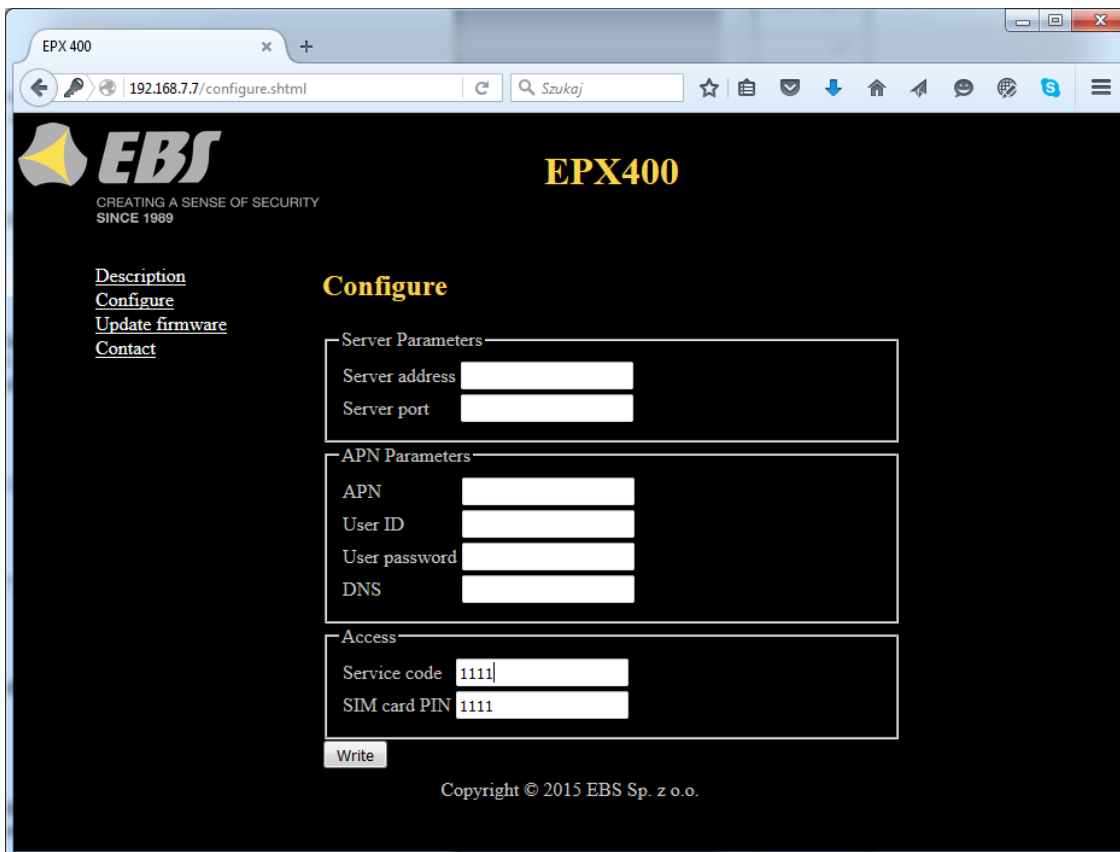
EPX 400
192.168.7.7/configure.shtml
Szukaj

EBS
CREATING A SENSE OF SECURITY
SINCE 1989

EPX400

Description
Configure
Update firmware
Contact

Configure

Server Parameters
Server address
Server port

APN Parameters
APN
User ID
User password
DNS

Access
Service code 1111
SIM card PIN 1111

Write

Copyright © 2015 EBS Sp. z o.o.